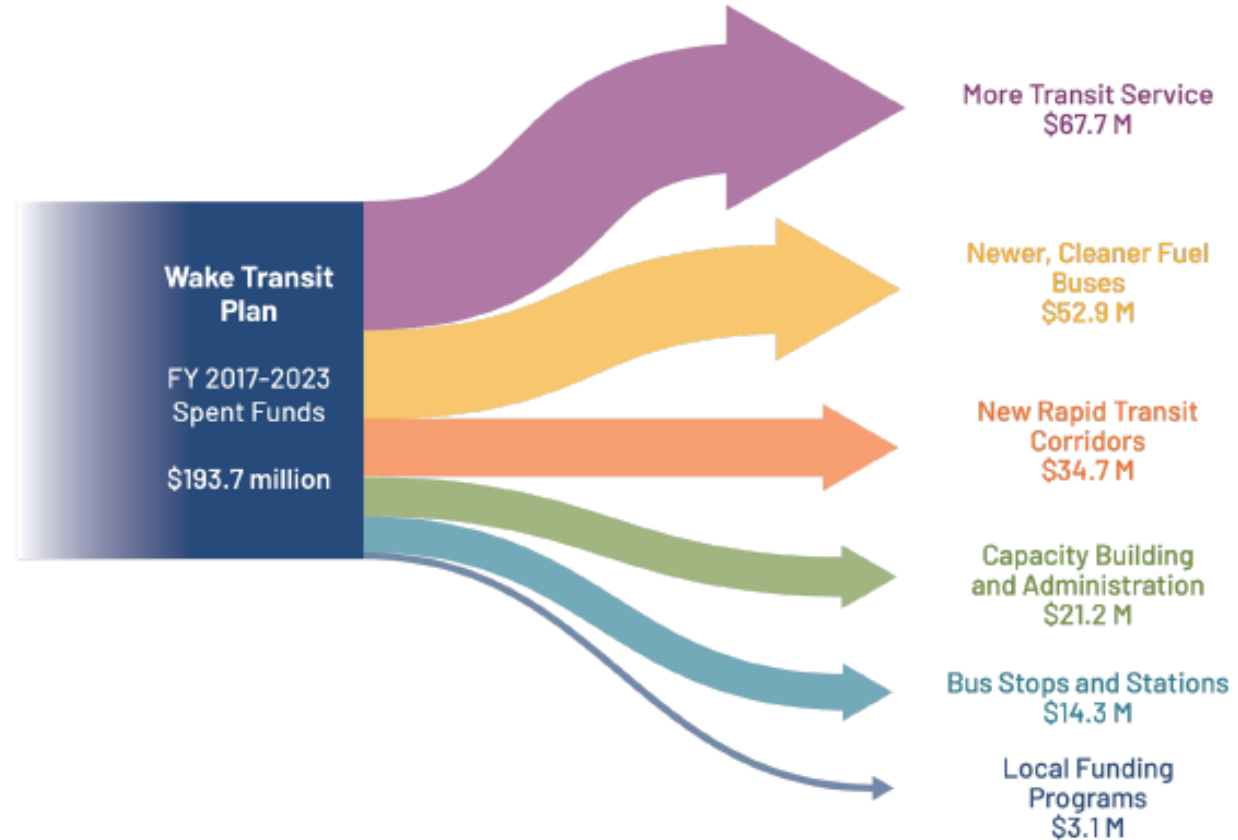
Wake Transit Plan

FY 2017-2023 Spent Funds

$193.7 million

More Transit Service
$67.7 M

Newer, Cleaner Fuel Buses
$52.9 M

New Rapid Transit Corridors
$34.7 M

Capacity Building and Administration
$21.2 M

Bus Stops and Stations
$14.3 M

Local Funding Programs
$3.1 M